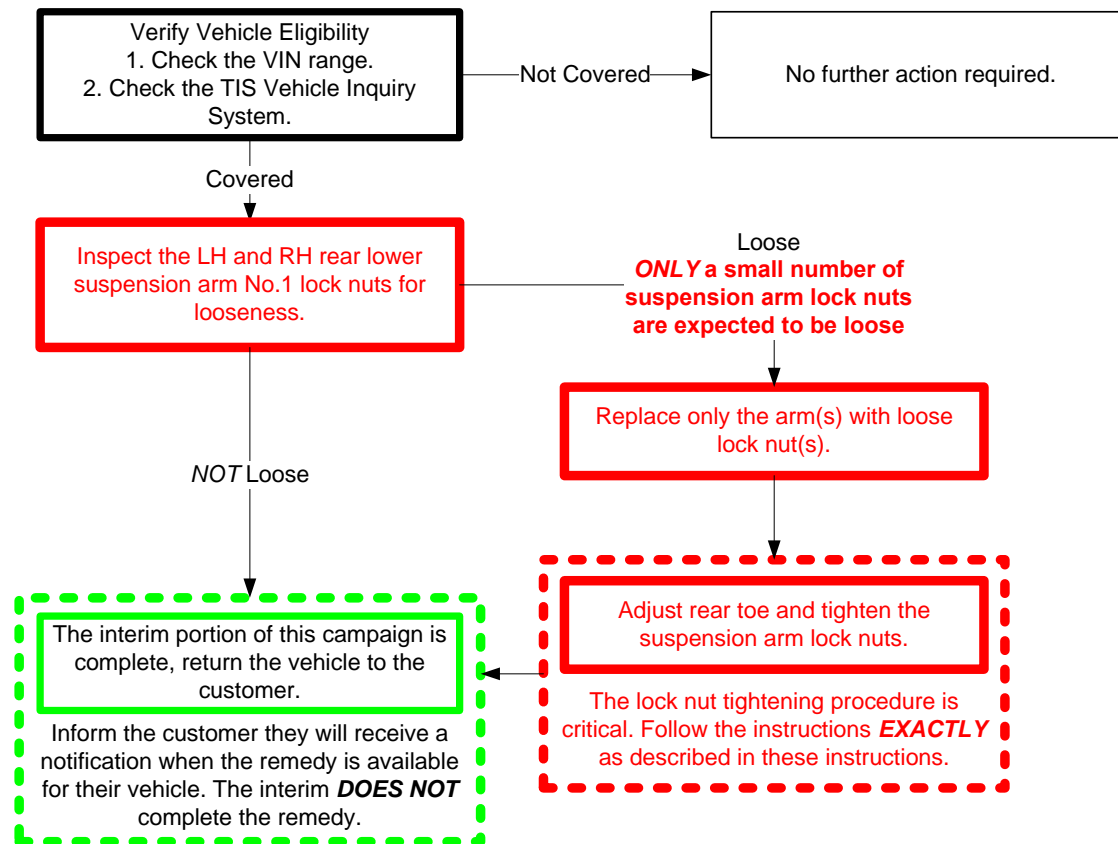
Verify Vehicle Eligibility
1. Check the VIN range.
2. Check the TIS Vehicle Inquiry System.

Not Covered

No further action required.

Covered

Inspect the LH and RH rear lower suspension arm No.1 lock nuts for looseness.

Loose
*ONLY* **a small number of suspension arm lock nuts are expected to be loose**

Replace only the arm(s) with loose lock nut(s).

*NOT* Loose

Adjust rear toe and tighten the suspension arm lock nuts.

The lock nut tightening procedure is critical. Follow the instructions ***EXACTLY*** as described in these instructions.

The interim portion of this campaign is complete, return the vehicle to the customer.

Inform the customer they will receive a notification when the remedy is available for their vehicle. The interim ***DOES NOT*** complete the remedy.